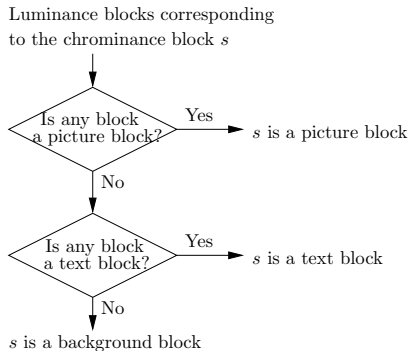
Luminance blocks corresponding to the chrominance block $s$

Is any block a picture block?

Yes

$s$ is a picture block

No

Is any block a text block?

Yes

$s$ is a text block

No

$s$ is a background block